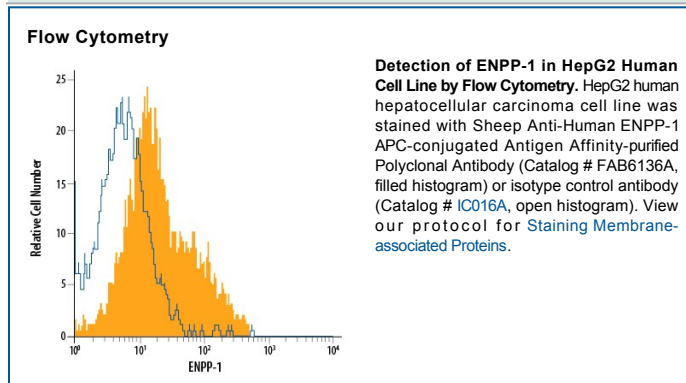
Flow Cytometry

25
20
15
10
5
0
Relative Cell Number
$10^0$
$10^1$
$10^2$
$10^3$
$10^4$
ENPP-1

**Detection of ENPP-1 in HepG2 Human Cell Line by Flow Cytometry.** HepG2 human hepatocellular carcinoma cell line was stained with Sheep Anti-Human ENPP-1 APC-conjugated Antigen Affinity-purified Polyclonal Antibody (Catalog # FAB6136A, filled histogram) or isotype control antibody (Catalog # IC016A, open histogram). View our protocol for Staining Membrane-associated Proteins.